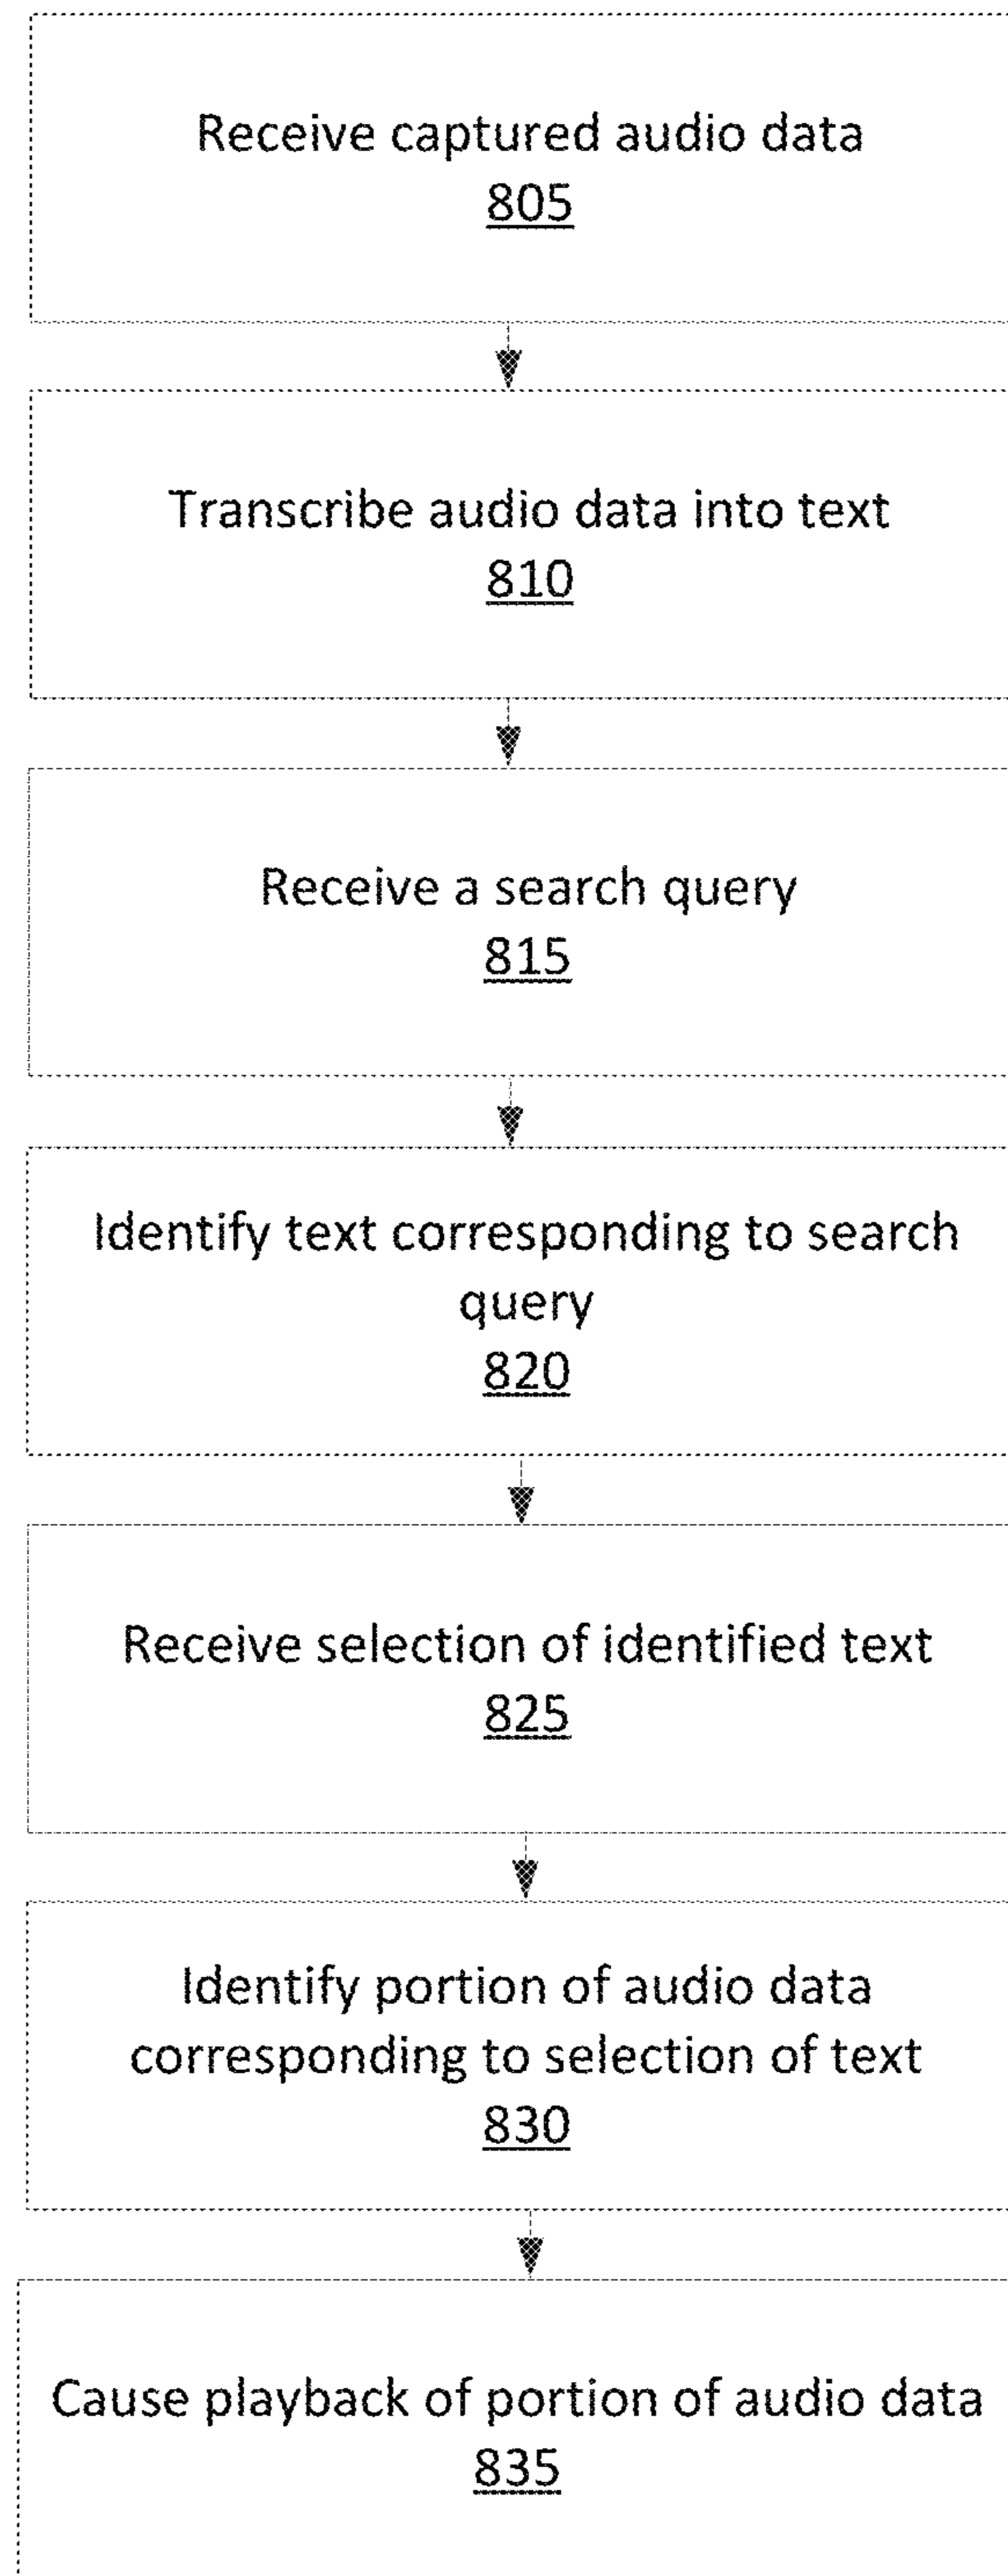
Receive captured audio data
805

Transcribe audio data into text
810

Receive a search query
815

Identify text corresponding to search query
820

Receive selection of identified text
825

Identify portion of audio data corresponding to selection of text
830

Cause playback of portion of audio data
835